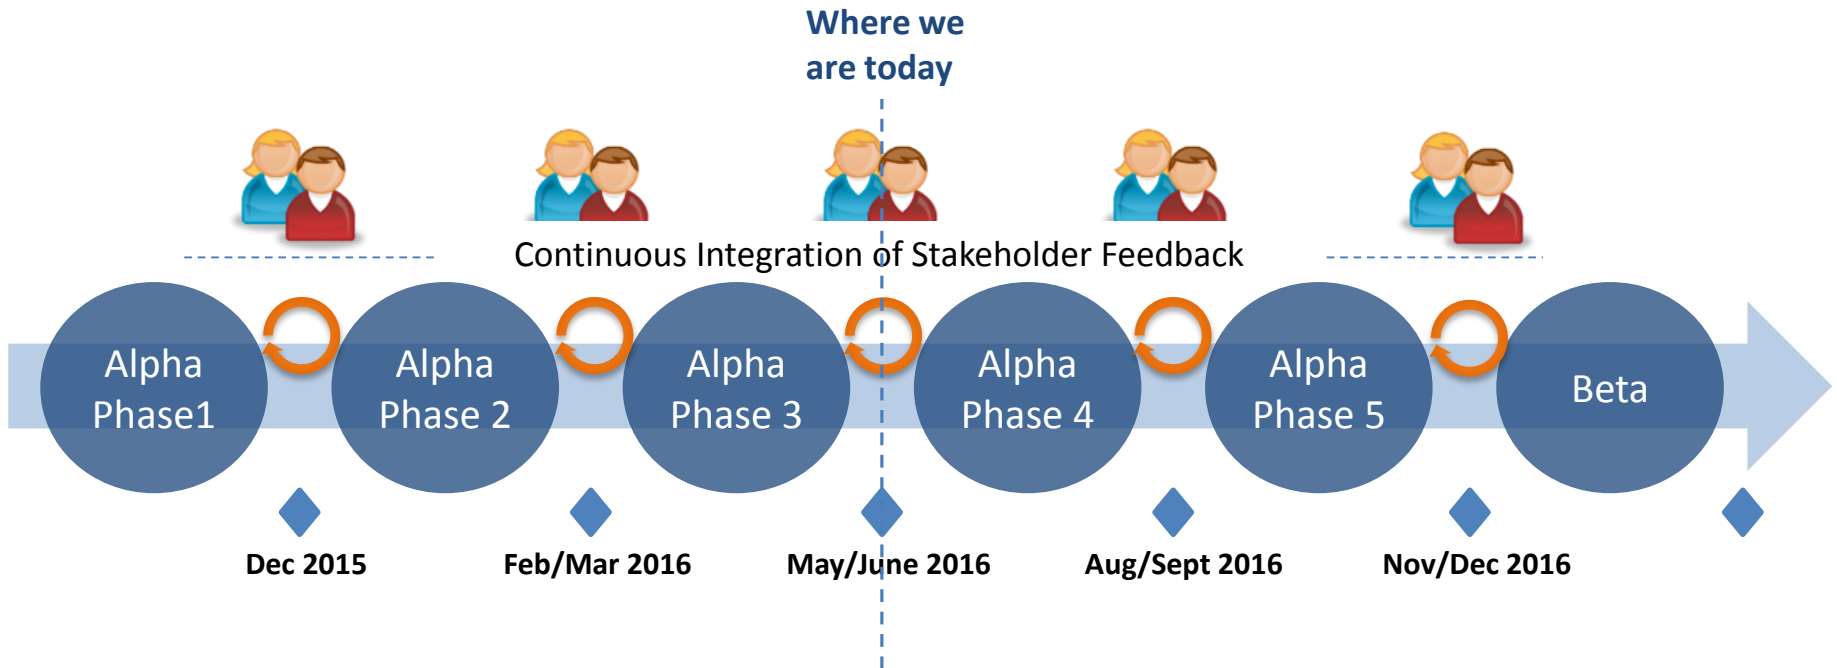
Where we are today

Continuous Integration of Stakeholder Feedback

Alpha Phase1

Alpha Phase 2

Alpha Phase 3

Alpha Phase 4

Alpha Phase 5

Beta

Dec 2015

Feb/Mar 2016

May/June 2016

Aug/Sept 2016

Nov/Dec 2016